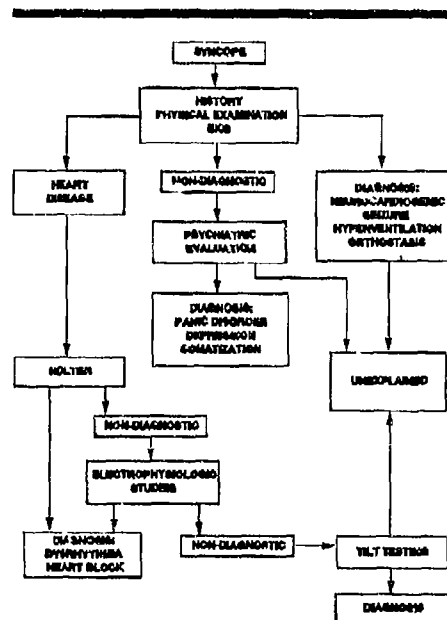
SYNCOPE

HISTORY
PHYSICAL EXAMINATION
EKG

HEART DISEASE

NON-DIAGNOSTIC

DIAGNOSIS:
NEUROCARDIOGENIC
SEIZURE
HYPERVENTILATION
ORTHOSTASIS

PSYCHIATRIC EVALUATION

DIAGNOSIS:
PANIC DISORDER
DEPRESSION
SOMATIZATION

HOLTER

UNEXPLAINED

NON-DIAGNOSTIC

ELECTROPHYSIOLOGIC STUDIES

DIAGNOSIS:
DYSRHYTHMIA
HEART BLOCK

NON-DIAGNOSTIC

TILT TESTING

DIAGNOSIS